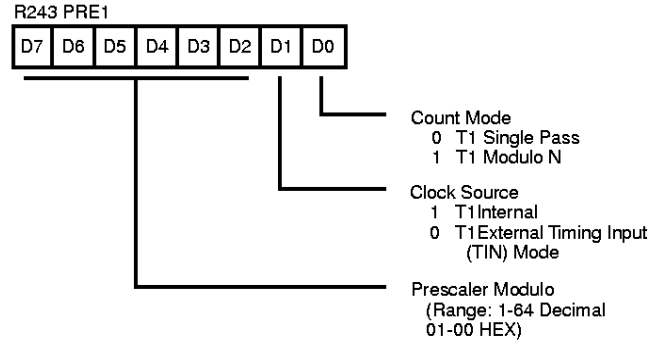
R243 PRE1

| D7 | D6 | D5 | D4 | D3 | D2 | D1 | D0 |
|---|---|---|---|---|---|---|---|

Count Mode
0 T1 Single Pass
1 T1 Modulo N

Clock Source
1 T1 Internal
0 T1 External Timing Input (TIN) Mode

Prescaler Modulo
(Range: 1-64 Decimal
01-00 HEX)